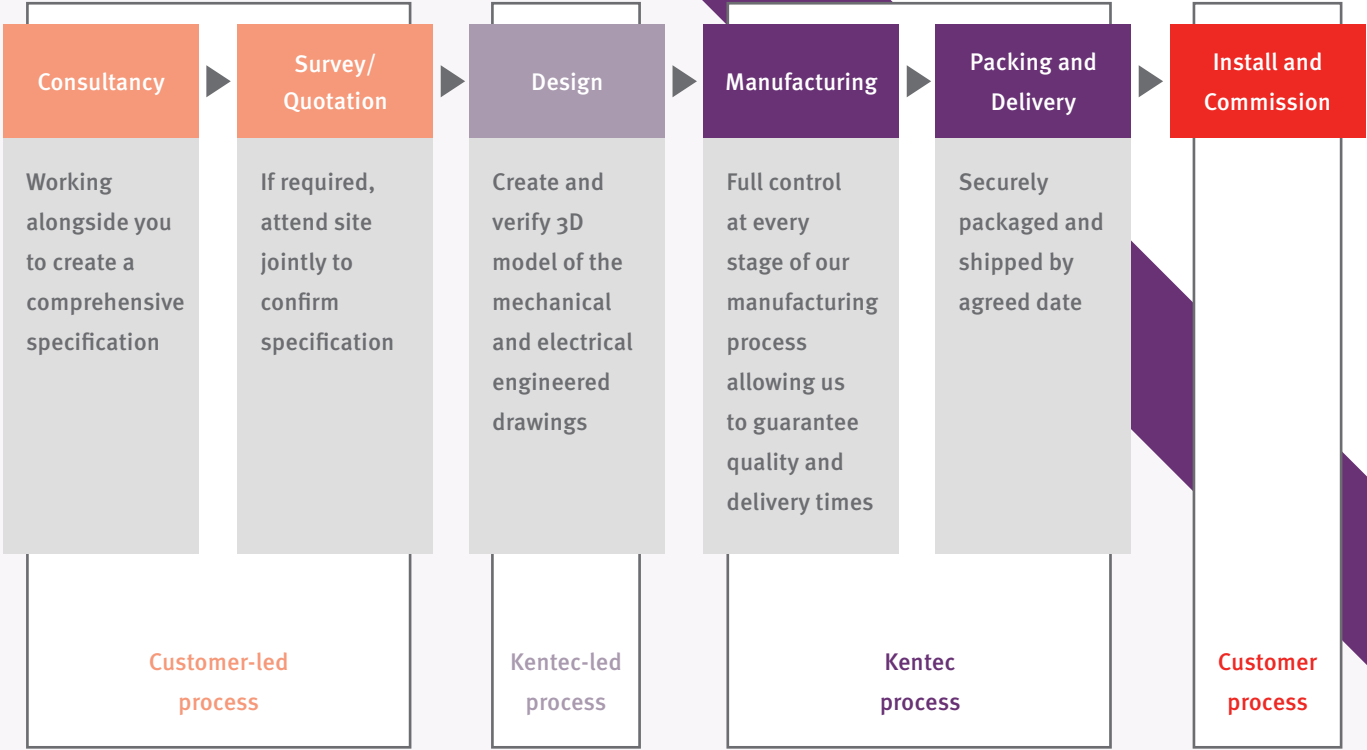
Consultancy

Working alongside you to create a comprehensive specification

Survey/ Quotation

If required, attend site jointly to confirm specification

Design

Create and verify 3D model of the mechanical and electrical engineered drawings

Manufacturing

Full control at every stage of our manufacturing process allowing us to guarantee quality and delivery times

Packing and Delivery

Securely packaged and shipped by agreed date

Install and Commission

Customer-led process

Kentec-led process

Kentec process

Customer process